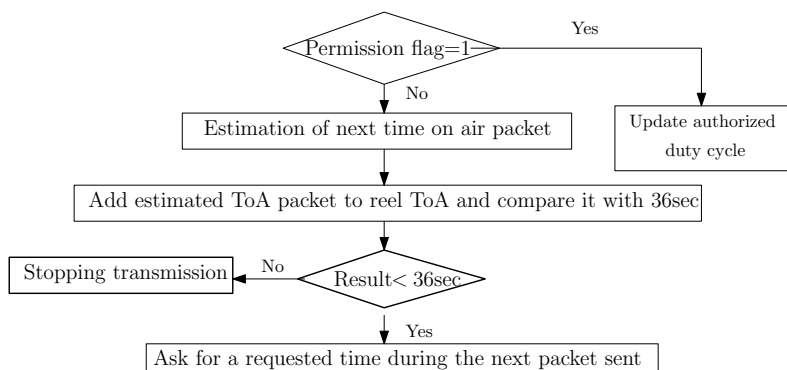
Permission flag=1

Yes

No

Estimation of next time on air packet

Update authorized duty cycle

Add estimated ToA packet to reel ToA and compare it with 36sec

Stopping transmission

No

Result< 36sec

Yes

Ask for a requested time during the next packet sent